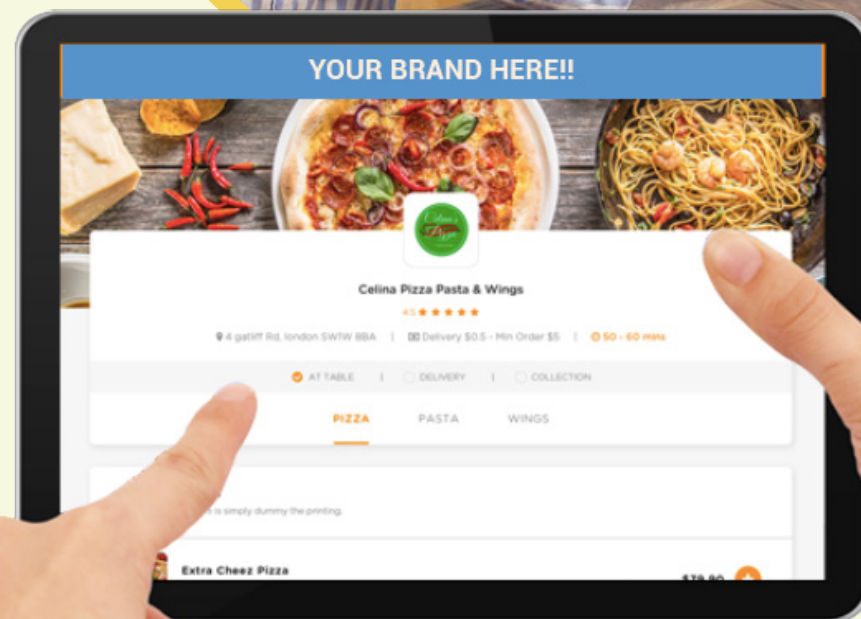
YOUR BRAND HERE!!

Celina Pizza

Celina Pizza Pasta & Wings

4.5 ★★★★★

4 gatliff Rd, london SWIW 8BA | Delivery $0.5 - Min Order $5 | 50 - 60 mins

AT TABLE | DELIVERY | COLLECTION

PIZZA PASTA WINGS

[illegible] is simply dummy the printing.

Extra Cheez Pizza

$79.90